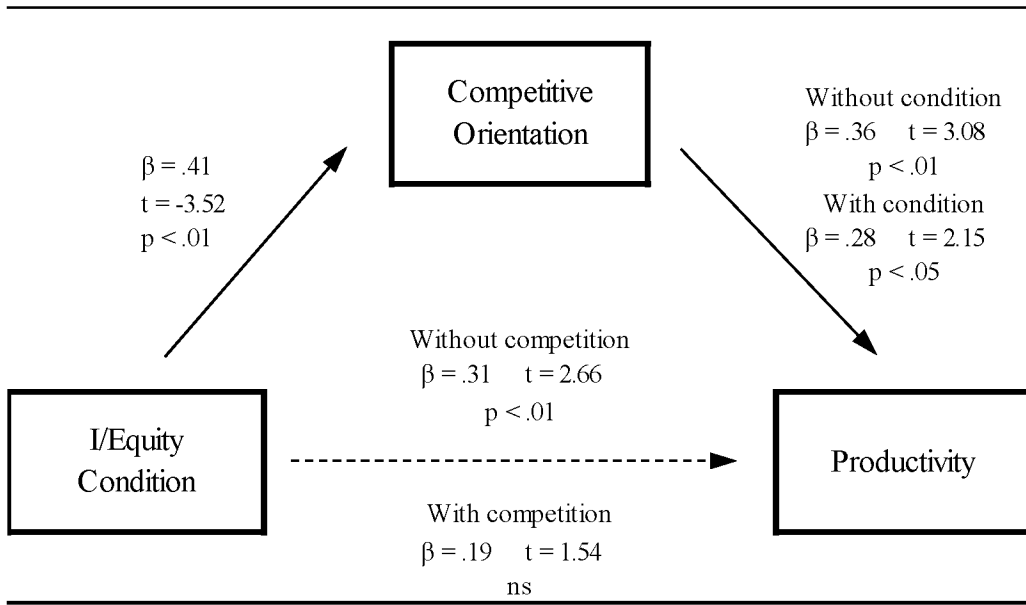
Competitive Orientation

$\beta = .41$
$t = -3.52$
$p < .01$

Without condition
$\beta = .36$ $t = 3.08$
$p < .01$
With condition
$\beta = .28$ $t = 2.15$
$p < .05$

Without competition
$\beta = .31$ $t = 2.66$
$p < .01$

I/Equity Condition

Productivity

With competition
$\beta = .19$ $t = 1.54$
ns